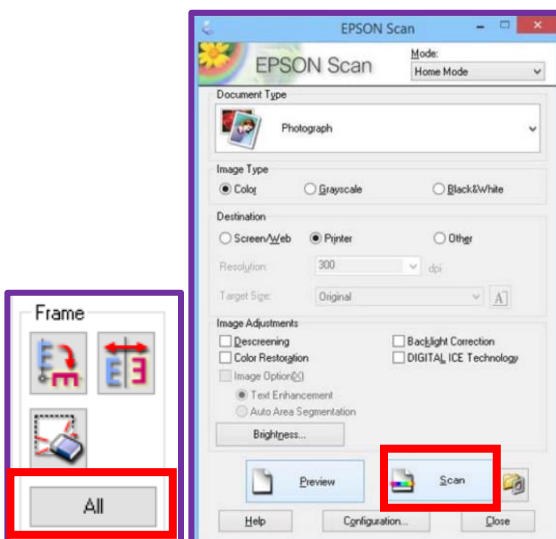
Frame

All

EPSON Scan

EPSON Scan

Mode:
Home Mode

Document Type
Photograph

Image Type
Color
Grayscale
Black&White

Destination
Screen/Web
Printer
Other

Resolution:
300
dpi

Target Size:
Original

Image Adjustments
Descreening
Backlight Correction
Color Restoration
DIGITAL ICE Technology
Image Option(X)
Text Enhancement
Auto Area Segmentation
Brightness...

Preview
Scan

Help
Configuration...
Close